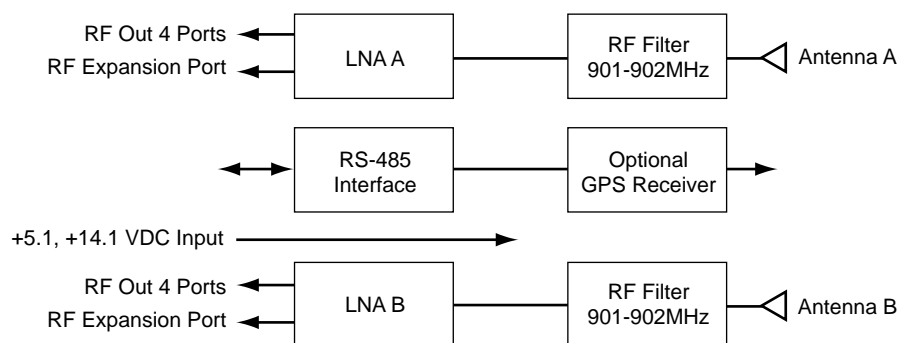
RF Out 4 Ports
RF Expansion Port
LNA A
RF Filter 901-902MHz
Antenna A

RS-485 Interface
Optional GPS Receiver

+5.1, +14.1 VDC Input

RF Out 4 Ports
RF Expansion Port
LNA B
RF Filter 901-902MHz
Antenna B